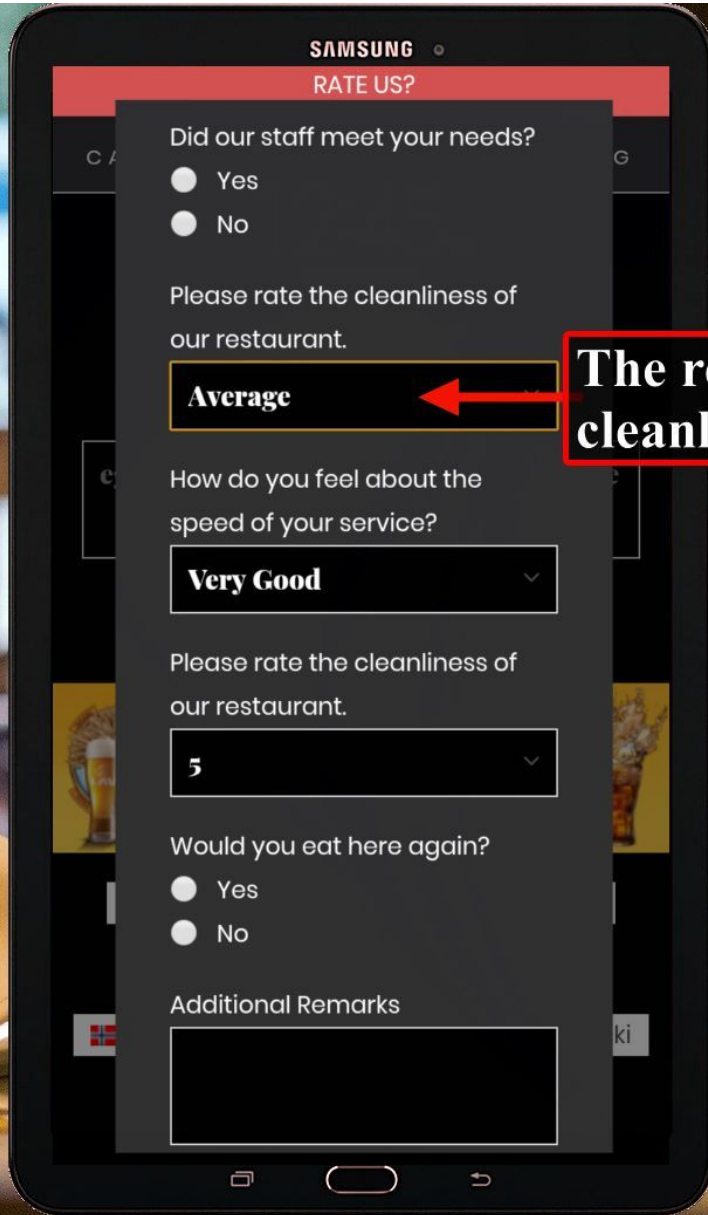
SAMSUNG

RATE US?

CA

G

Did our staff meet your needs?

Yes

No

Please rate the cleanliness of our restaurant.

Average

The r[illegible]
cleanl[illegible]

How do you feel about the speed of your service?

Very Good

Please rate the cleanliness of our restaurant.

5

Would you eat here again?

Yes

No

Additional Remarks

ki